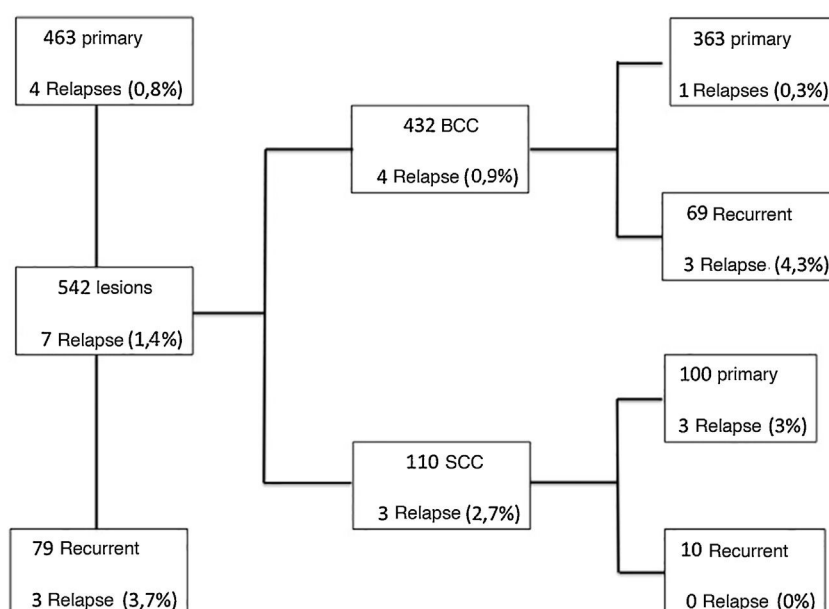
463 primary

4 Relapses (0,8%)

542 lesions

7 Relapse (1,4%)

79 Recurrent

3 Relapse (3,7%)

432 BCC

4 Relapse (0,9%)

110 SCC

3 Relapse (2,7%)

363 primary

1 Relapses (0,3%)

69 Recurrent

3 Relapse (4,3%)

100 primary

3 Relapse (3%)

10 Recurrent

0 Relapse (0%)